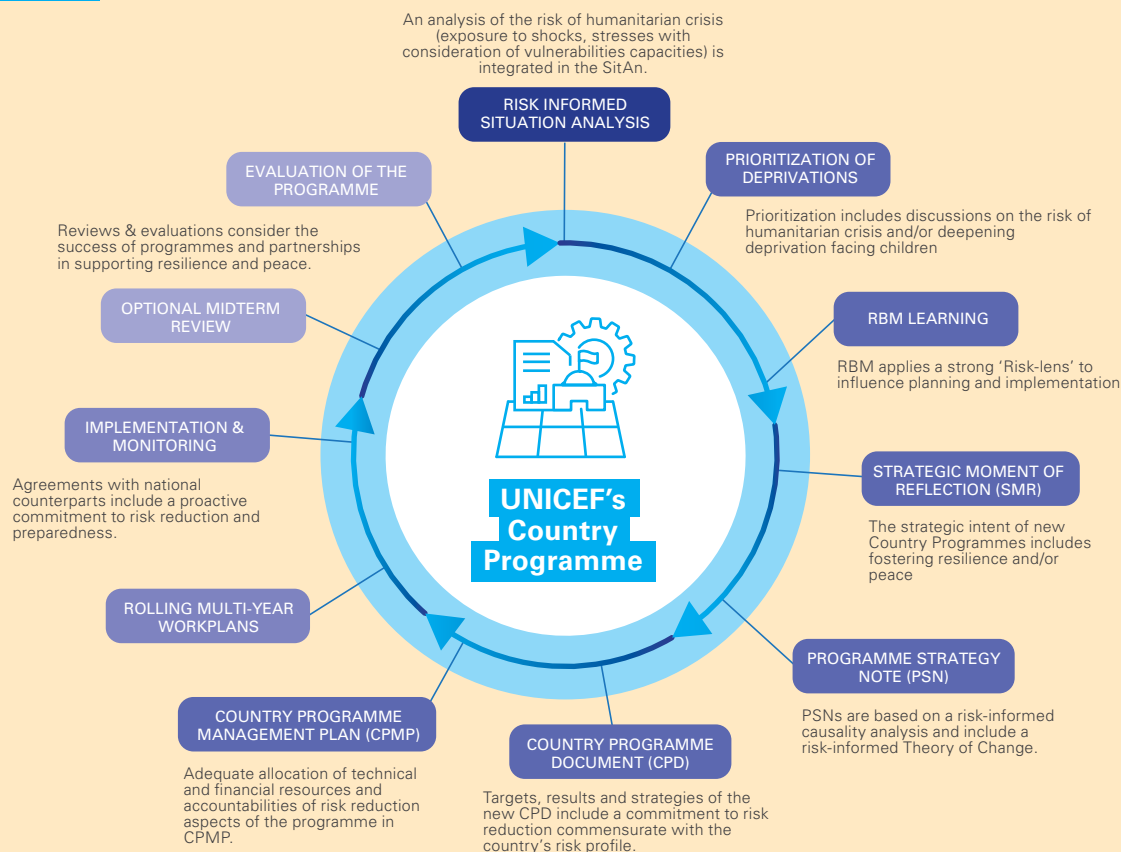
An analysis of the risk of humanitarian crisis (exposure to shocks, stresses with consideration of vulnerabilities capacities) is integrated in the SitAn.

RISK INFORMED SITUATION ANALYSIS

PRIORITIZATION OF DEPRIVATIONS

Prioritization includes discussions on the risk of humanitarian crisis and/or deepening deprivation facing children

RBM LEARNING

RBM applies a strong 'Risk-lens' to influence planning and implementation

STRATEGIC MOMENT OF REFLECTION (SMR)

The strategic intent of new Country Programmes includes fostering resilience and/or peace

PROGRAMME STRATEGY NOTE (PSN)

PSNs are based on a risk-informed causality analysis and include a risk-informed Theory of Change.

COUNTRY PROGRAMME DOCUMENT (CPD)

Targets, results and strategies of the new CPD include a commitment to risk reduction commensurate with the country's risk profile.

COUNTRY PROGRAMME MANAGEMENT PLAN (CPMP)

Adequate allocation of technical and financial resources and accountabilities of risk reduction aspects of the programme in CPMP.

ROLLING MULTI-YEAR WORKPLANS

IMPLEMENTATION & MONITORING

Agreements with national counterparts include a proactive commitment to risk reduction and preparedness.

OPTIONAL MIDTERM REVIEW

Reviews & evaluations consider the success of programmes and partnerships in supporting resilience and peace.

EVALUATION OF THE PROGRAMME

UNICEF's Country Programme